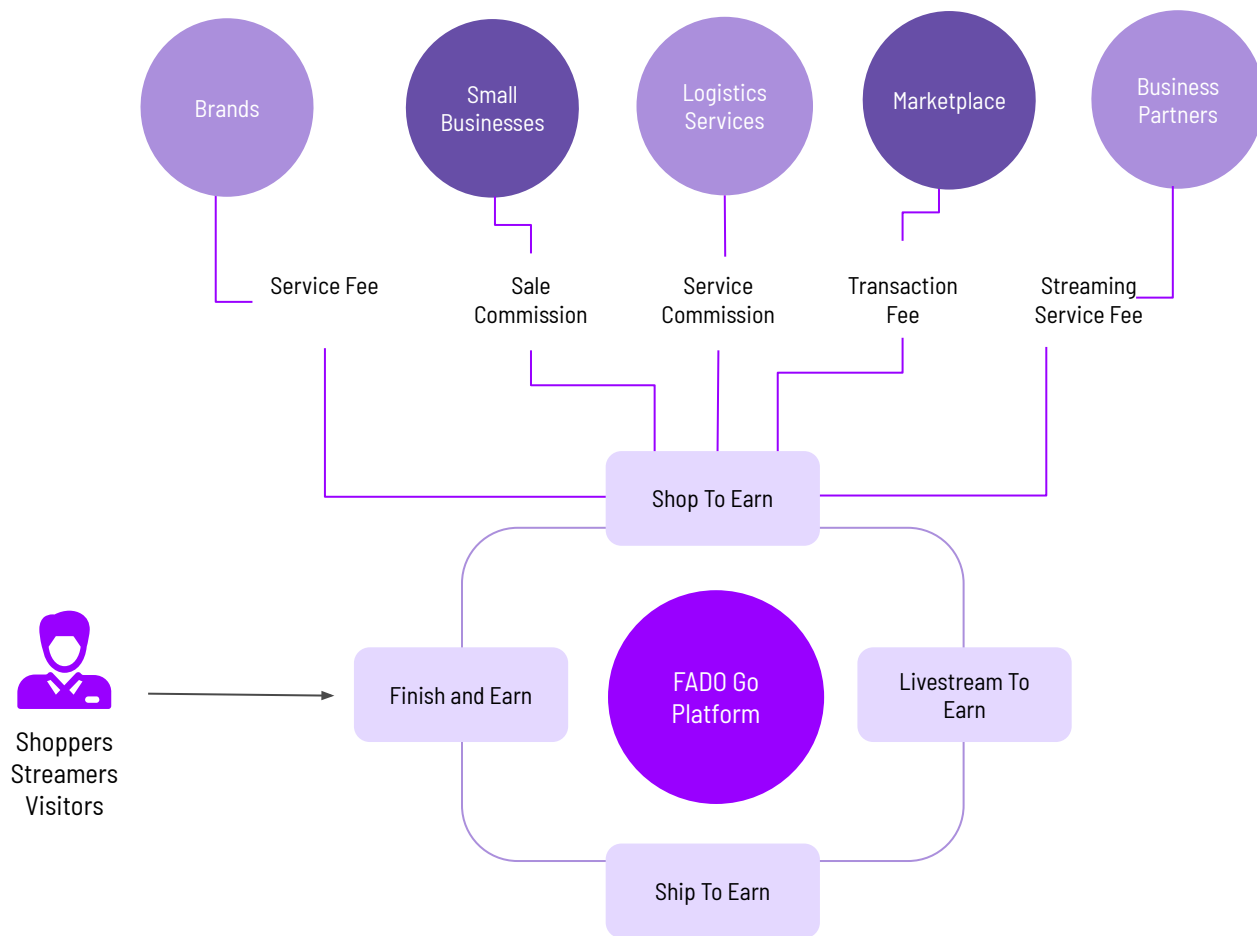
Brands

Small Businesses

Logistics Services

Marketplace

Business Partners

Service Fee

Sale Commission

Service Commission

Transaction Fee

Streaming Service Fee

Shop To Earn

Finish and Earn

FADO Go Platform

Livestream To Earn

Ship To Earn

Shoppers
Streamers
Visitors